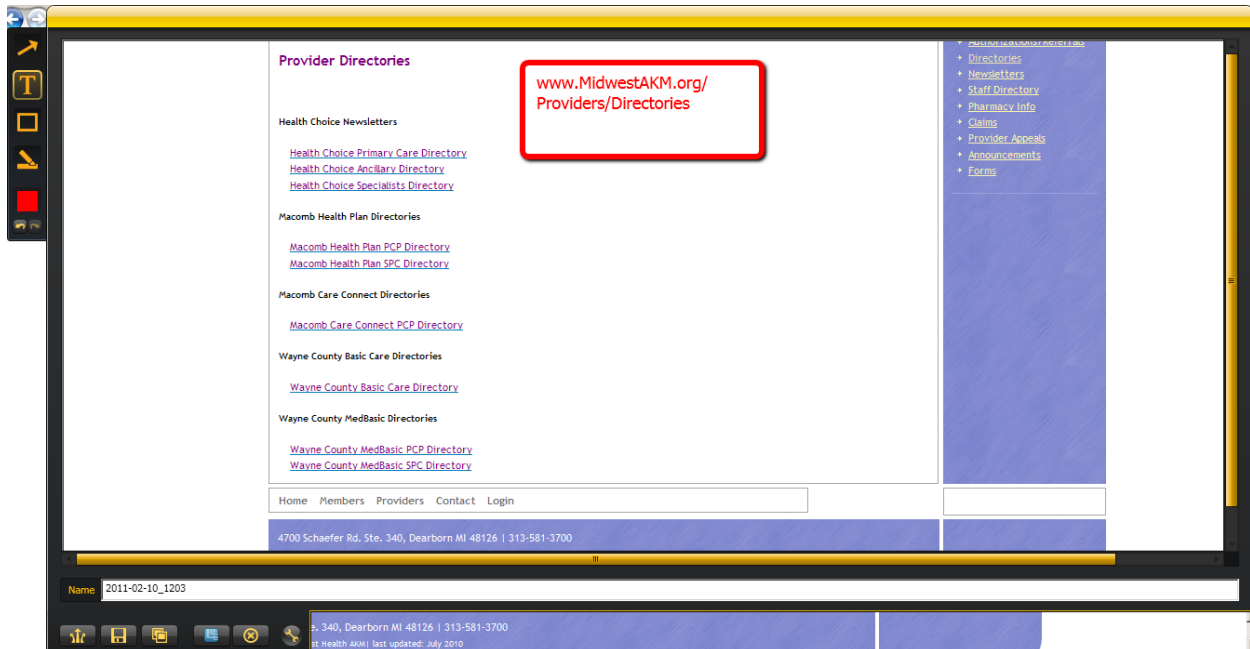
Provider Directories

www.MidwestAKM.org/
Providers/Directories

Health Choice Newsletters

Health Choice Primary Care Directory
Health Choice Ancillary Directory
Health Choice Specialists Directory

Macomb Health Plan Directories

Macomb Health Plan PCP Directory
Macomb Health Plan SPC Directory

Macomb Care Connect Directories

Macomb Care Connect PCP Directory

Wayne County Basic Care Directories

Wayne County Basic Care Directory

Wayne County MedBasic Directories

Wayne County MedBasic PCP Directory
Wayne County MedBasic SPC Directory

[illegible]
Directories
Newsletters
Staff Directory
Pharmacy Info
Claims
Provider Appeals
Announcements
Forms

Home Members Providers Contact Login

4700 Schaefer Rd. Ste. 340, Dearborn MI 48126 | 313-581-3700

Name 2011-02-10_1203

e. 340, Dearborn MI 48126 | 313-581-3700
st Health AKM| last updated: July 2010